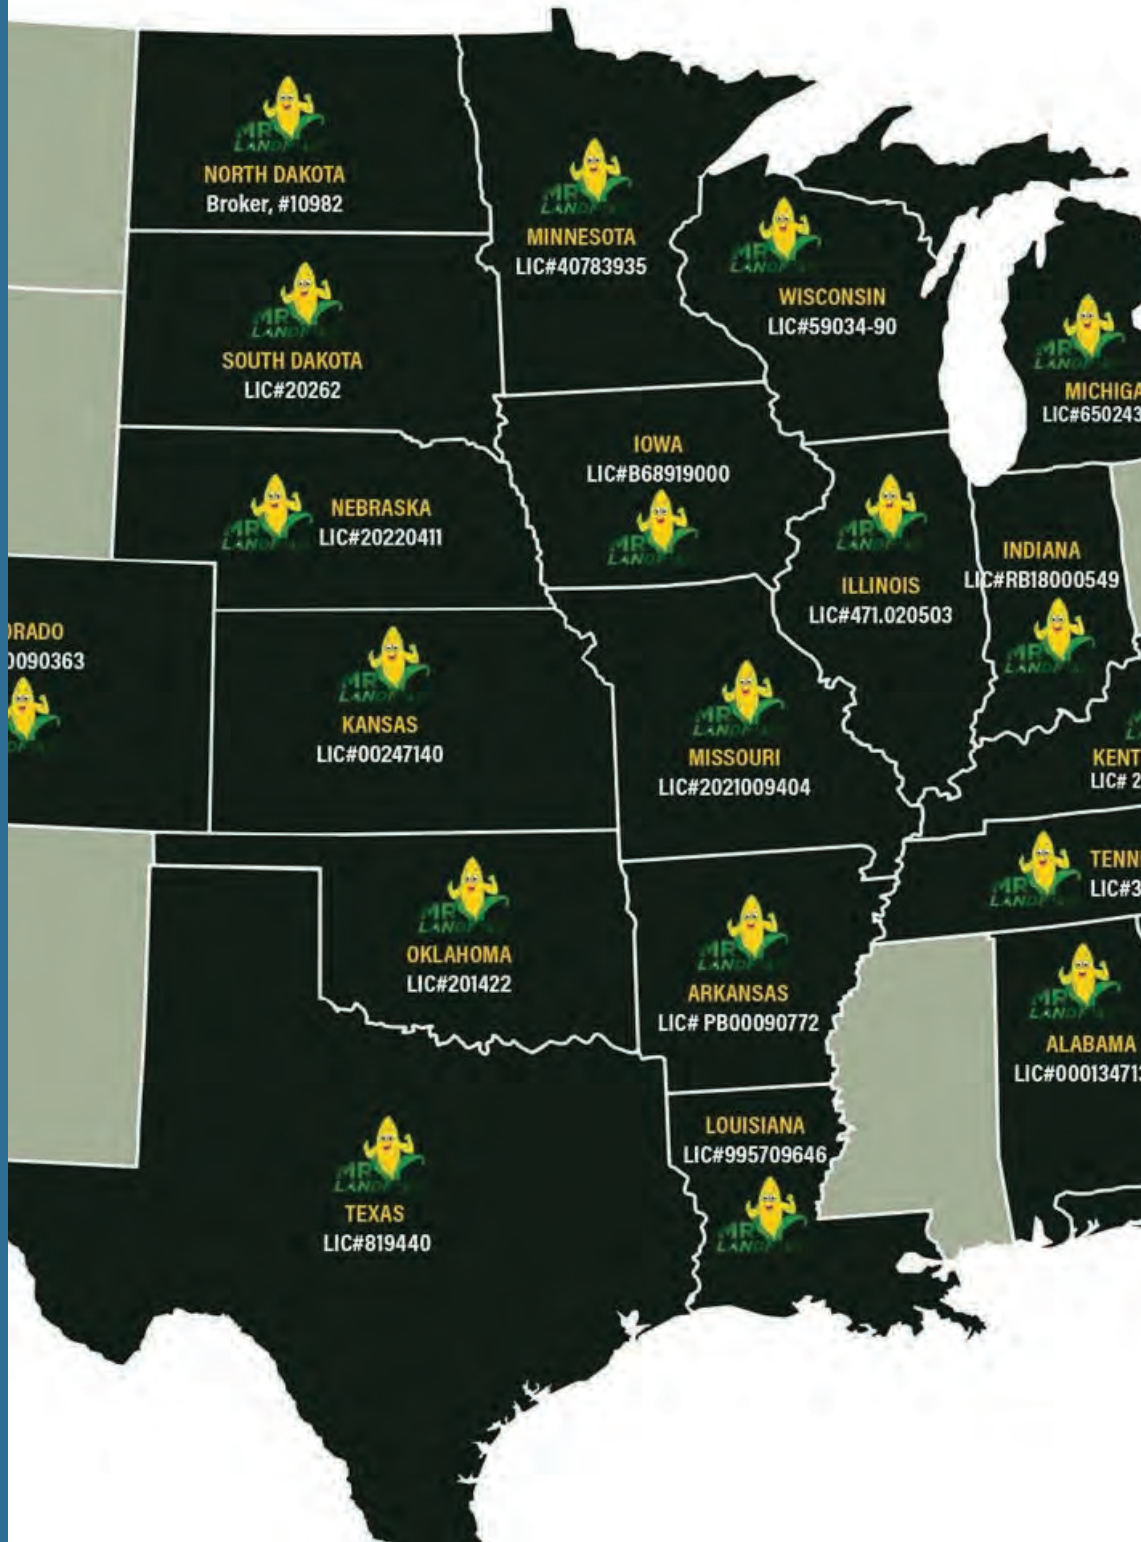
MR LANDMAN
NORTH DAKOTA
Broker, #10982

MR LANDMAN
MINNESOTA
LIC#40783935

MR LANDMAN
WISCONSIN
LIC#59034-90

MR LANDMAN
SOUTH DAKOTA
LIC#20262

MR LANDMAN
MICHIGA
LIC#650243

IOWA
LIC#B68919000
MR LANDMAN

MR LANDMAN
NEBRASKA
LIC#20220411

MR LANDMAN
ILLINOIS
LIC#471.020503

INDIANA
LIC#RB18000549
MR LANDMAN

RADO
0090363
MR LANDMAN

MR LANDMAN
KANSAS
LIC#00247140

MR LANDMAN
MISSOURI
LIC#2021009404

KENT
LIC# 2

MR LANDMAN
TENN
LIC#3

MR LANDMAN
OKLAHOMA
LIC#201422

MR LANDMAN
ARKANSAS
LIC# PB00090772

MR LANDMAN
ALABAMA
LIC#00013471

LOUISIANA
LIC#995709646
MR LANDMAN

MR LANDMAN
TEXAS
LIC#819440